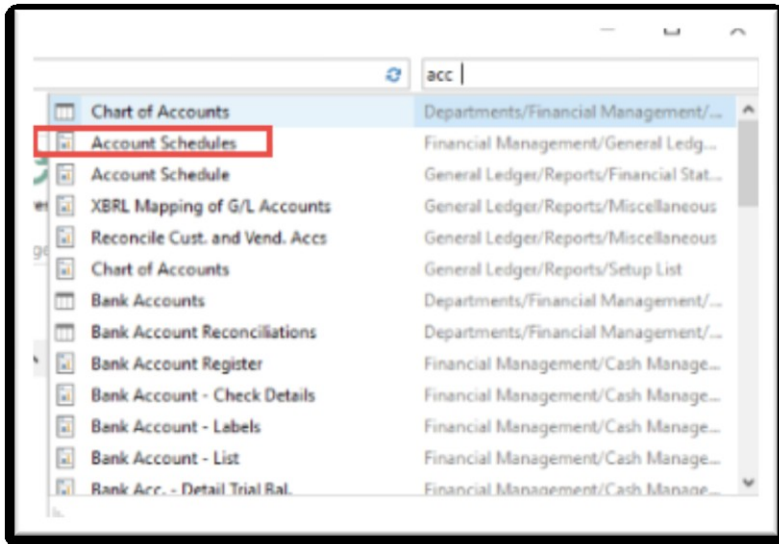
acc

| | |
|---|---|
| Chart of Accounts | Departments/Financial Management/... |
| Account Schedules | Financial Management/General Ledg... |
| Account Schedule | General Ledger/Reports/Financial Stat... |
| XBRL Mapping of G/L Accounts | General Ledger/Reports/Miscellaneous |
| Reconcile Cust. and Vend. Accs | General Ledger/Reports/Miscellaneous |
| Chart of Accounts | General Ledger/Reports/Setup List |
| Bank Accounts | Departments/Financial Management/... |
| Bank Account Reconciliations | Departments/Financial Management/... |
| Bank Account Register | Financial Management/Cash Manage... |
| Bank Account - Check Details | Financial Management/Cash Manage... |
| Bank Account - Labels | Financial Management/Cash Manage... |
| Bank Account - List | Financial Management/Cash Manage... |
| Bank Acc. - Detail Trial Bal. | Financial Management/Cash Manage... |